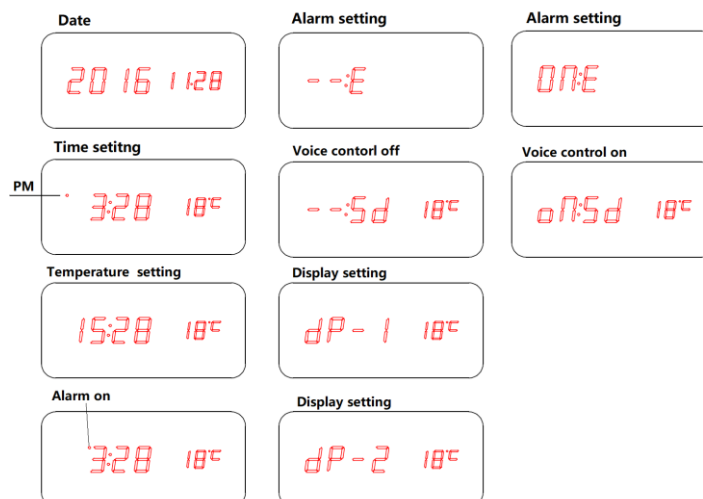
Date

2016 11.28

Alarm setting

- -:E

Alarm setting

ON:E

Time setitng

PM

3:28 18℃

Voice contorl off

- -:Sd 18℃

Voice control on

oN:Sd 18℃

Temperature setting

15:28 18℃

Display setting

dP- 1 18℃

Alarm on

3:28 18℃

Display setting

dP-2 18℃